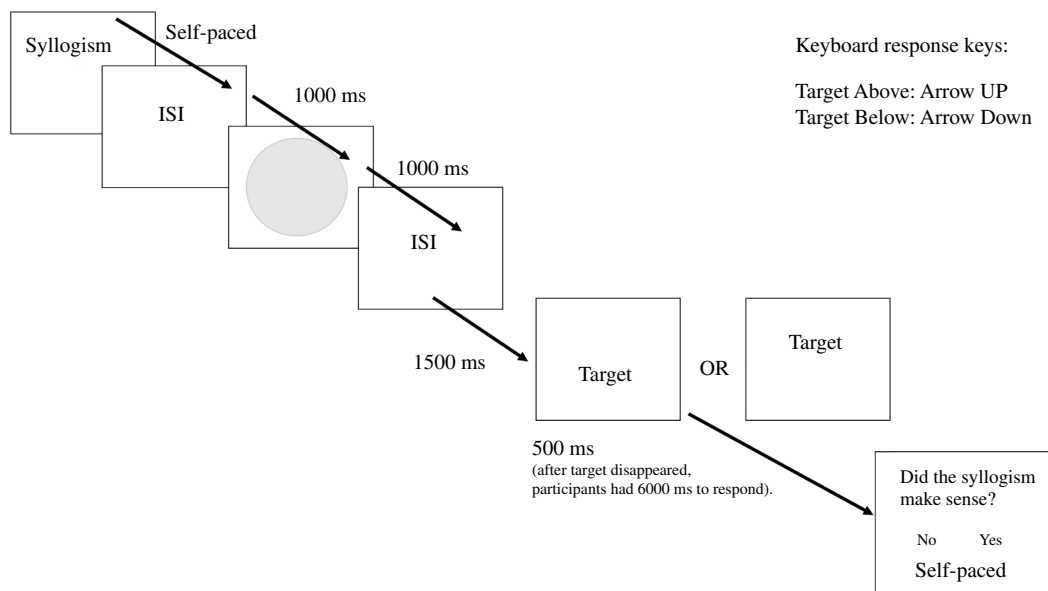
Syllogism

Self-paced

Keyboard response keys:

Target Above: Arrow UP
Target Below: Arrow Down

ISI

1000 ms

1000 ms

ISI

1500 ms

Target

OR

Target

500 ms
(after target disappeared, participants had 6000 ms to respond).

Did the syllogism make sense?

No Yes

Self-paced